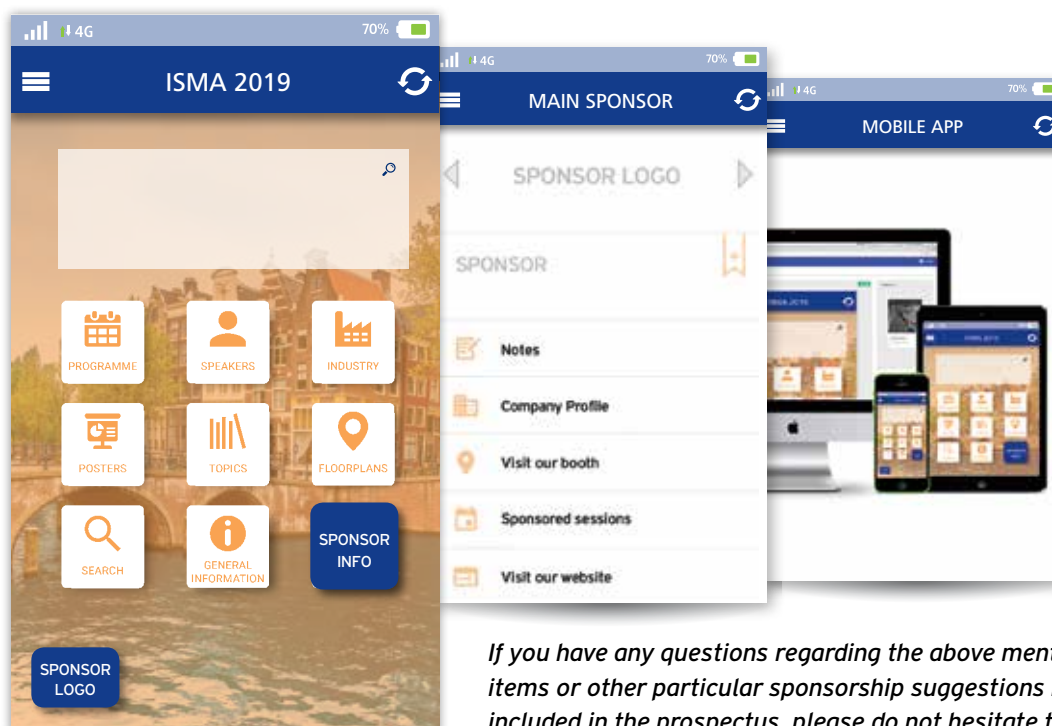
4G 70%

ISMA 2019

PROGRAMME
SPEAKERS
INDUSTRY
POSTERS
TOPICS
FLOORPLANS
SEARCH
GENERAL INFORMATION
SPONSOR INFO

SPONSOR LOGO

4G 70%

MAIN SPONSOR

SPONSOR LOGO

SPONSOR

Notes
Company Profile
Visit our booth
Sponsored sessions
Visit our website

4G 70%

MOBILE APP

If you have any questions regarding the above ment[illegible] items or other particular sponsorship suggestions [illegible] included in the prospectus, please do not hesitate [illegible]